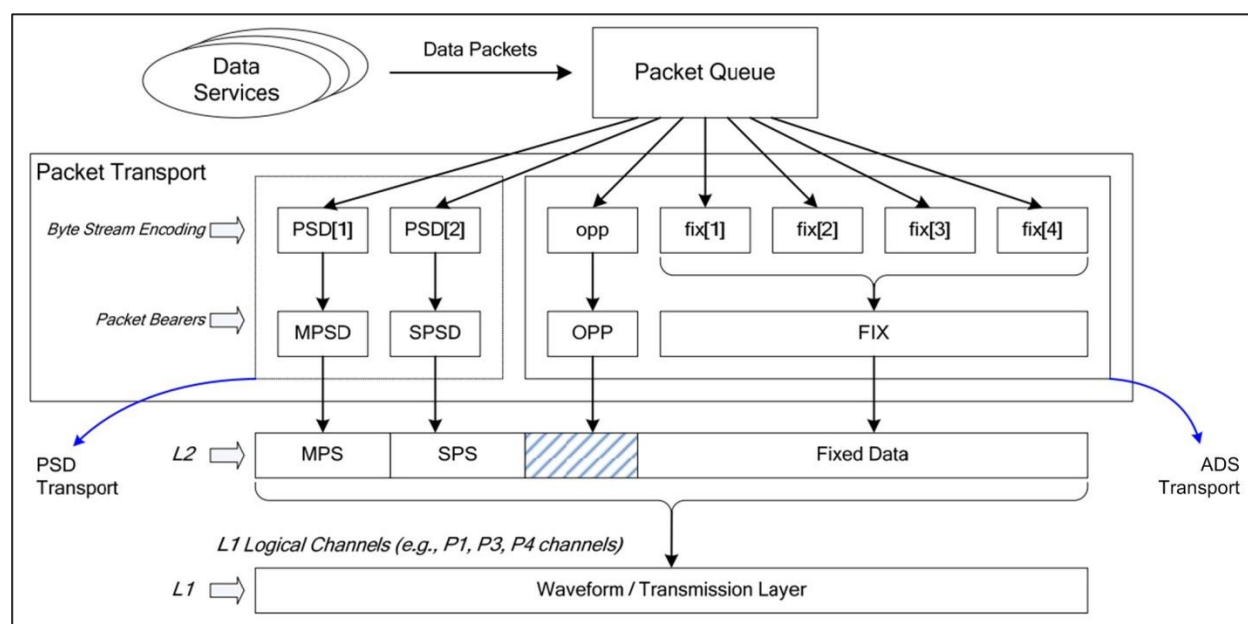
Data Services

Data Packets

Packet Queue

Packet Transport

Byte Stream Encoding

PSD[1]

PSD[2]

opp

fix[1]

fix[2]

fix[3]

fix[4]

Packet Bearers

MPSD

SPSD

OPP

FIX

PSD Transport

L2

MPS

SPS

Fixed Data

ADS Transport

L1 Logical Channels (e.g., P1, P3, P4 channels)

L1

Waveform / Transmission Layer